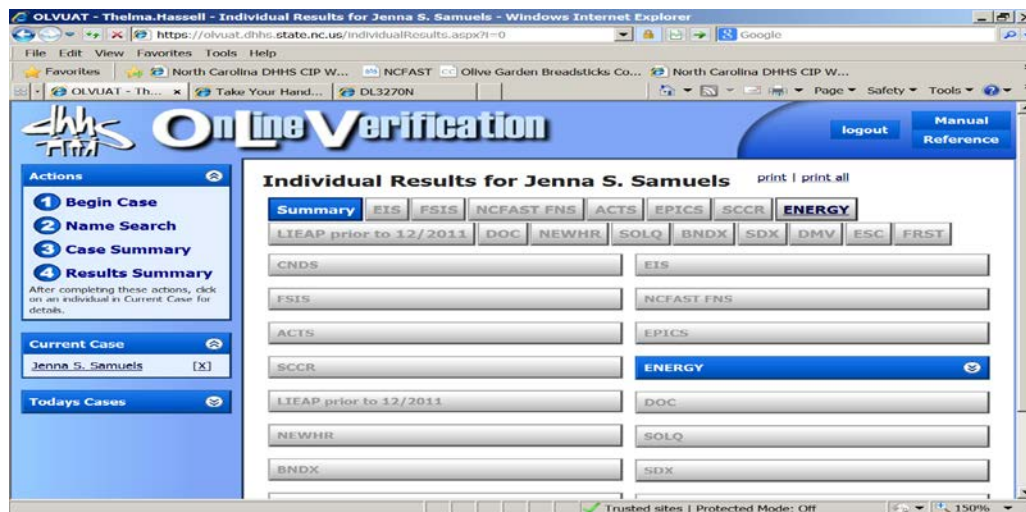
OLVUAT - Thelma.Hassell - Individual Results for Jenna S. Samuels - Windows Internet Explorer

https://olvuat.dhhs.state.nc.us/IndividualResults.aspx?i=0

Google

File Edit View Favorites Tools Help

Favorites | North Carolina DHHS CIP W... | NCFAST | Olive Garden Breadsticks Co... | North Carolina DHHS CIP W...

OLVUAT - Th... | Take Your Hand... | DL3270N

Page ▾ Safety ▾ Tools ▾

dhhs OnLineVerification

logout

Manual Reference

Actions

1 Begin Case

2 Name Search

3 Case Summary

4 Results Summary

After completing these actions, click on an individual in Current Case for details.

Current Case

Jenna S. Samuels [X]

Todays Cases

Individual Results for Jenna S. Samuels

print | print all

| Summary | EIS | FSIS | NCFAST FNS | ACTS | EPICS | SCCR | ENERGY |

| LIEAP prior to 12/2011 | DOC | NEWHR | SOLQ | BNDX | SDX | DMV | ESC | FRST |

CNDS

EIS

FSIS

NCFAST FNS

ACTS

EPICS

SCCR

ENERGY

LIEAP prior to 12/2011

DOC

NEWHR

SOLQ

BNDX

SDX

Trusted sites | Protected Mode: Off

150%